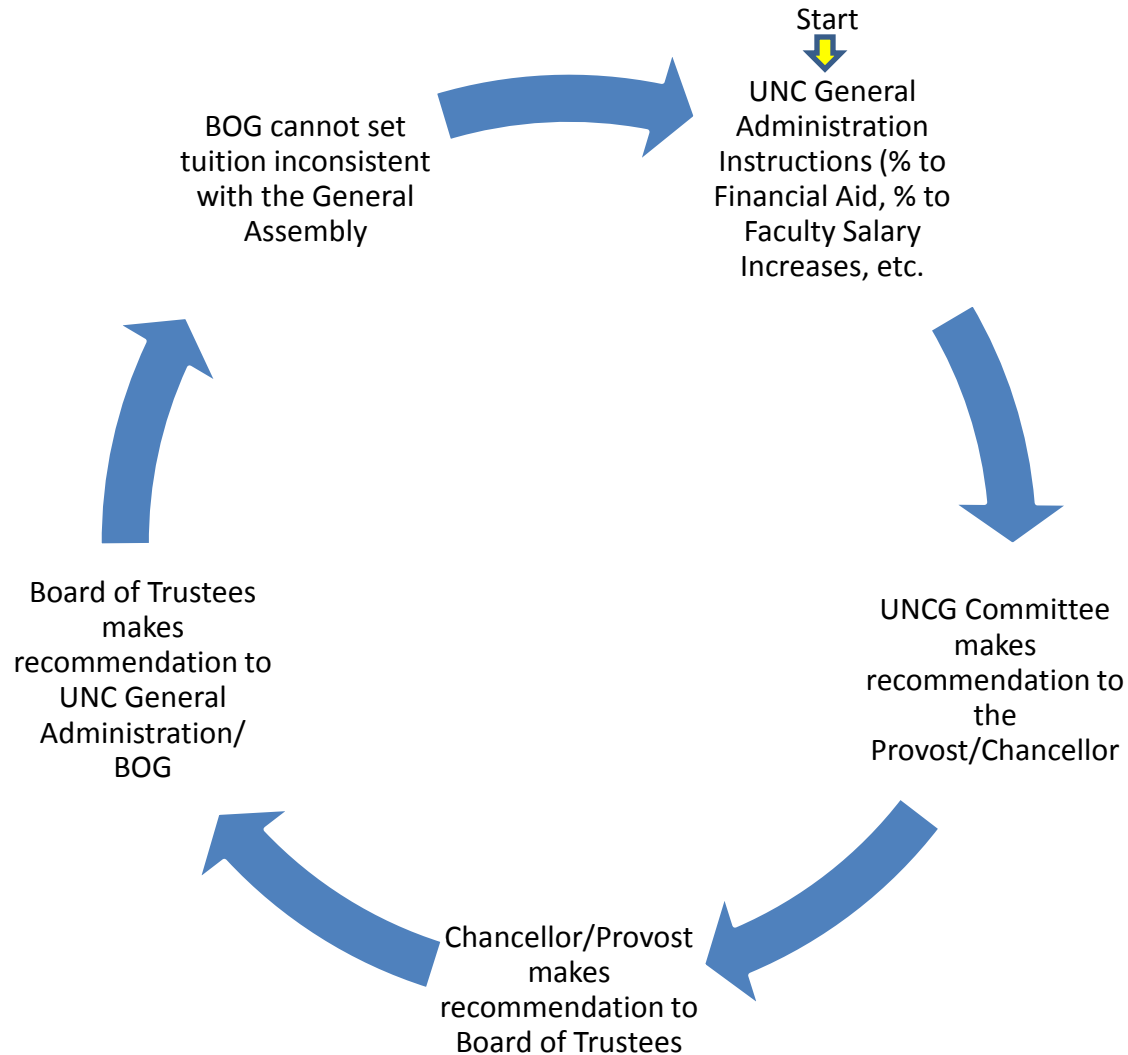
Start

UNC General Administration Instructions (% to Financial Aid, % to Faculty Salary Increases, etc.

UNCG Committee makes recommendation to the Provost/Chancellor

Chancellor/Provost makes recommendation to Board of Trustees

Board of Trustees makes recommendation to UNC General Administration/ BOG

BOG cannot set tuition inconsistent with the General Assembly